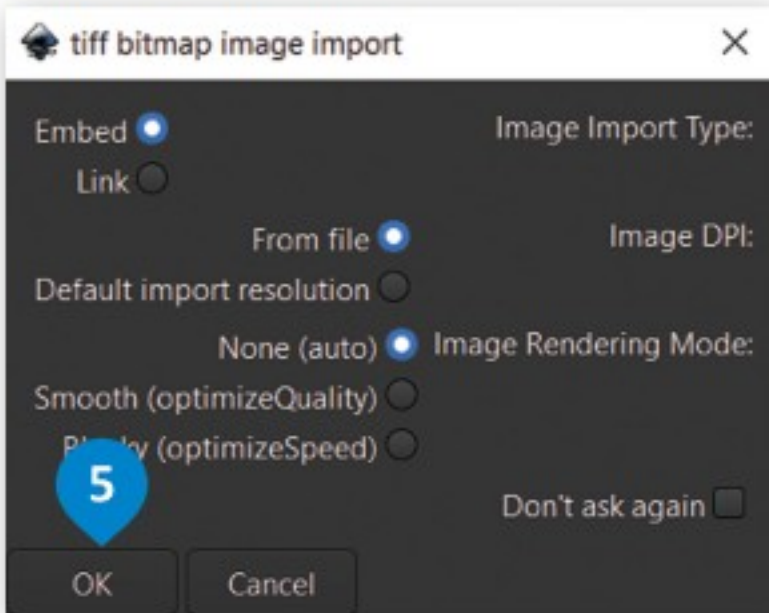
tiff bitmap image import

Embed
Link

Image Import Type:

From file
Default import resolution

Image DPI:

None (auto)
Smooth (optimizeQuality)
B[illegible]y (optimizeSpeed)

Image Rendering Mode:

5

Don't ask again

OK
Cancel